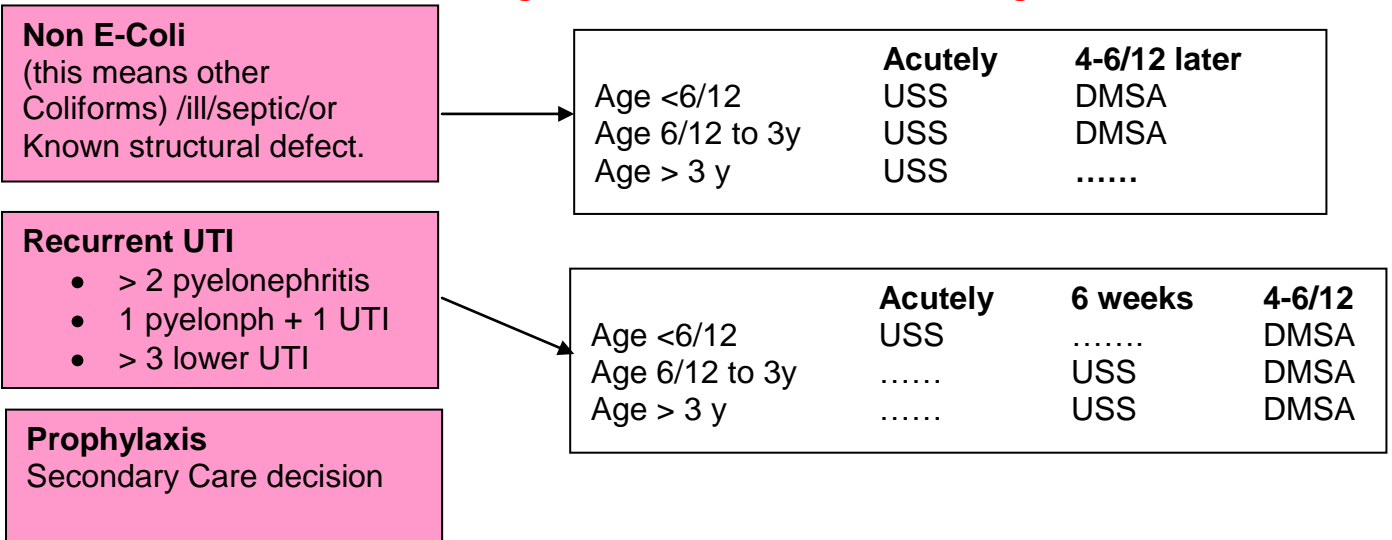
**Non E-Coli**
(this means other Coliforms) /ill/septic/or Known structural defect.

| | Acutely | 4-6/12 later |
|---|---|---|
| Age <6/12 | USS | DMSA |
| Age 6/12 to 3y | USS | DMSA |
| Age > 3 y | USS | …… |

**Recurrent UTI**
- > 2 pyelonephritis
- 1 pyelonph + 1 UTI
- > 3 lower UTI

| | Acutely | 6 weeks | 4-6/12 |
|---|---|---|---|
| Age <6/12 | USS | ……. | DMSA |
| Age 6/12 to 3y | …… | USS | DMSA |
| Age > 3 y | …… | USS | DMSA |

**Prophylaxis**
Secondary Care decision